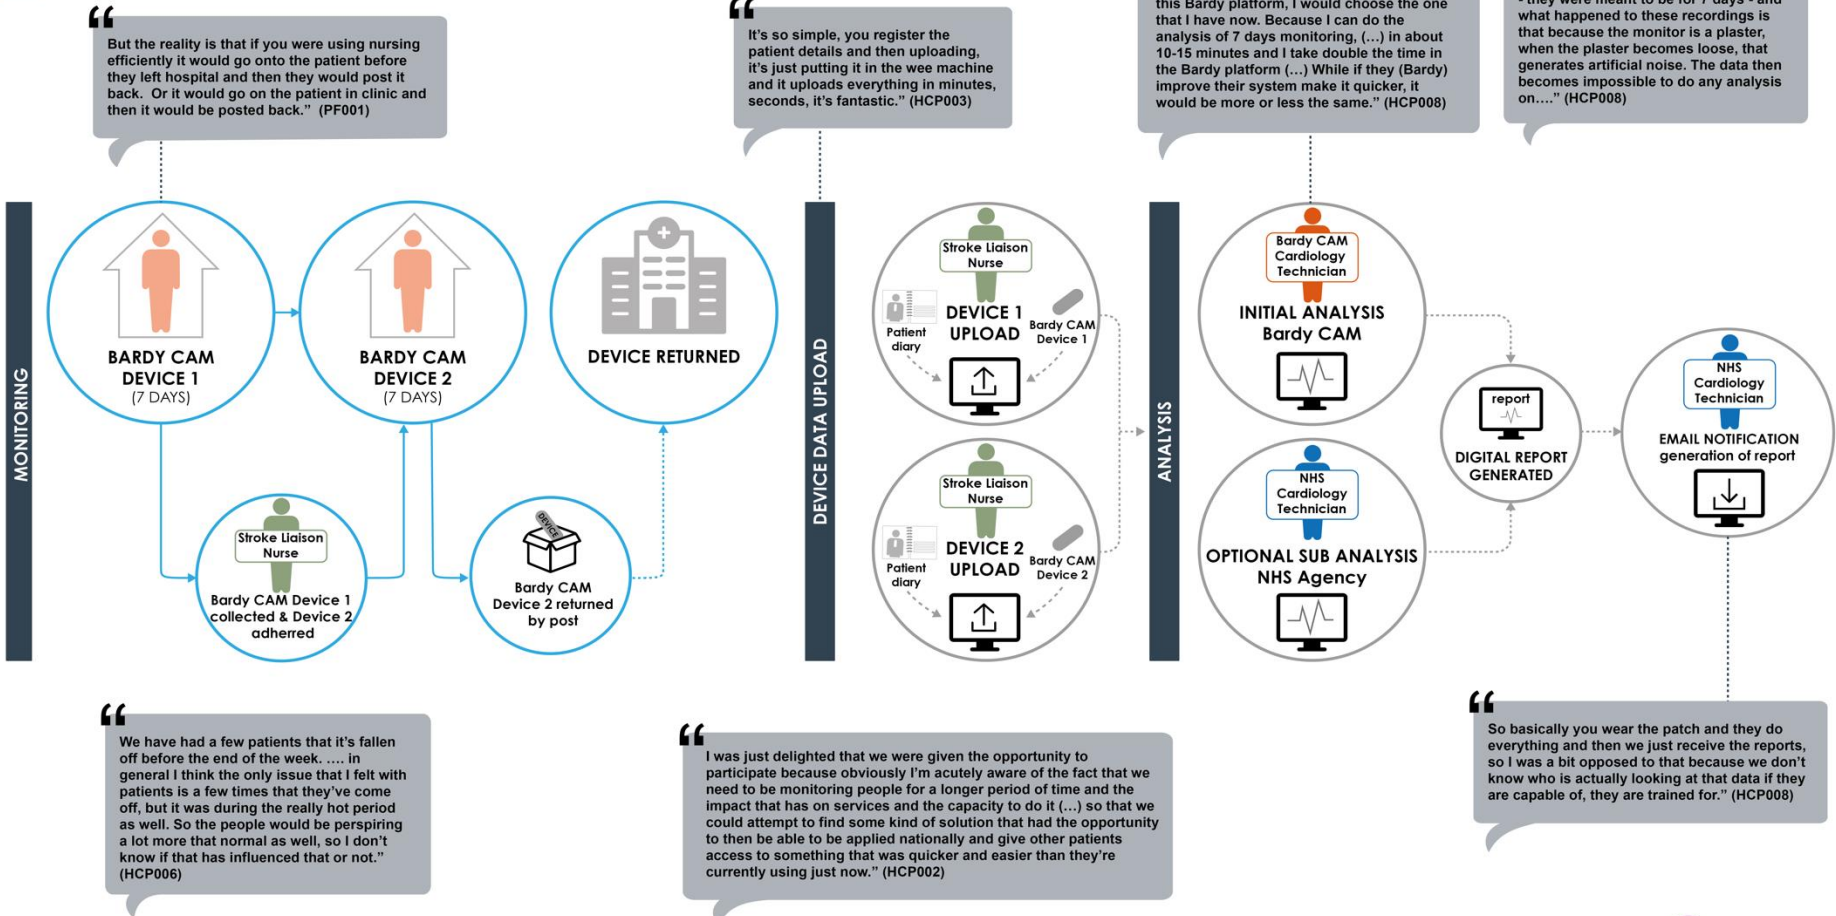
But the reality is that if you were using nursing efficiently it would go onto the patient before they left hospital and then they would post it back. Or it would go on the patient in clinic and then it would be posted back." (PF001)

It's so simple, you register the patient details and then uploading, it's just putting it in the wee machine and it uploads everything in minutes, seconds, it's fantastic." (HCP003)

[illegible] this Bardy platform, I would choose the one that I have now. Because I can do the analysis of 7 days monitoring, (...) in about 10-15 minutes and I take double the time in the Bardy platform (...) While if they (Bardy) improve their system make it quicker, it would be more or less the same." (HCP008)

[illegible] - they were meant to be for 7 days - and what happened to these recordings is that because the monitor is a plaster, when the plaster becomes loose, that generates artificial noise. The data then becomes impossible to do any analysis on...." (HCP008)

MONITORING

BARDY CAM DEVICE 1 (7 DAYS)

BARDY CAM DEVICE 2 (7 DAYS)

DEVICE RETURNED

Stroke Liaison Nurse
Bardy CAM Device 1 collected & Device 2 adhered

DEVICE
Bardy CAM Device 2 returned by post

DEVICE DATA UPLOAD

Stroke Liaison Nurse
Patient diary
DEVICE 1 UPLOAD
Bardy CAM Device 1

Stroke Liaison Nurse
Patient diary
DEVICE 2 UPLOAD
Bardy CAM Device 2

ANALYSIS

Bardy CAM Cardiology Technician
INITIAL ANALYSIS Bardy CAM

NHS Cardiology Technician
OPTIONAL SUB ANALYSIS NHS Agency

report
DIGITAL REPORT GENERATED

NHS Cardiology Technician
EMAIL NOTIFICATION generation of report

We have had a few patients that it's fallen off before the end of the week. .... in general I think the only issue that I felt with patients is a few times that they've come off, but it was during the really hot period as well. So the people would be perspiring a lot more that normal as well, so I don't know if that has influenced that or not." (HCP006)

I was just delighted that we were given the opportunity to participate because obviously I'm acutely aware of the fact that we need to be monitoring people for a longer period of time and the impact that has on services and the capacity to do it (...) so that we could attempt to find some kind of solution that had the opportunity to then be able to be applied nationally and give other patients access to something that was quicker and easier than they're currently using just now." (HCP002)

So basically you wear the patch and they do everything and then we just receive the reports, so I was a bit opposed to that because we don't know who is actually looking at that data if they are capable of, they are trained for." (HCP008)